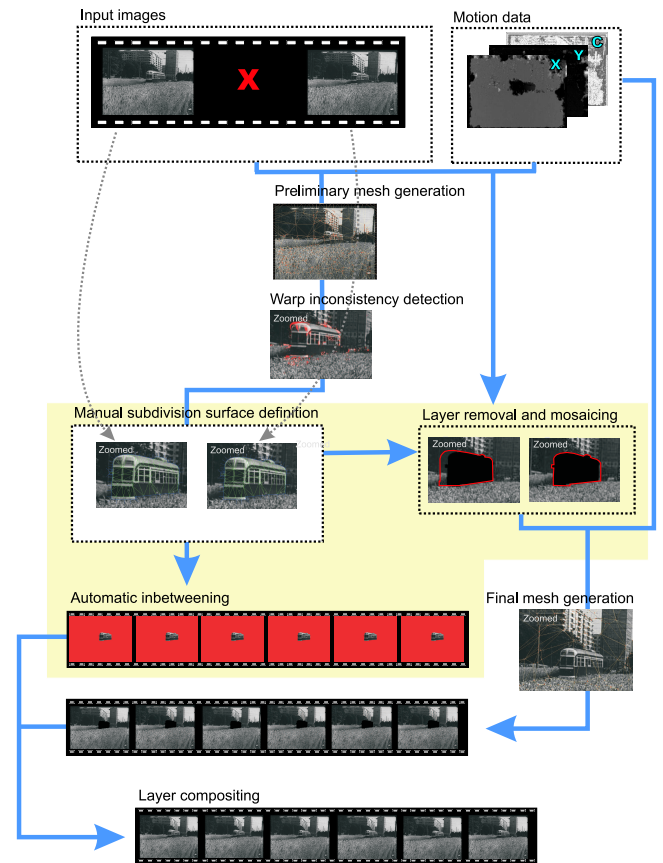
Input images

Motion data

X

X Y C

Preliminary mesh generation

Warp inconsistency detection

Zoomed

Manual subdivision surface definition

Zoomed

Zoomed

Layer removal and mosaicing

Zoomed

Zoomed

Automatic inbetweening

Final mesh generation

Zoomed

Layer compositing